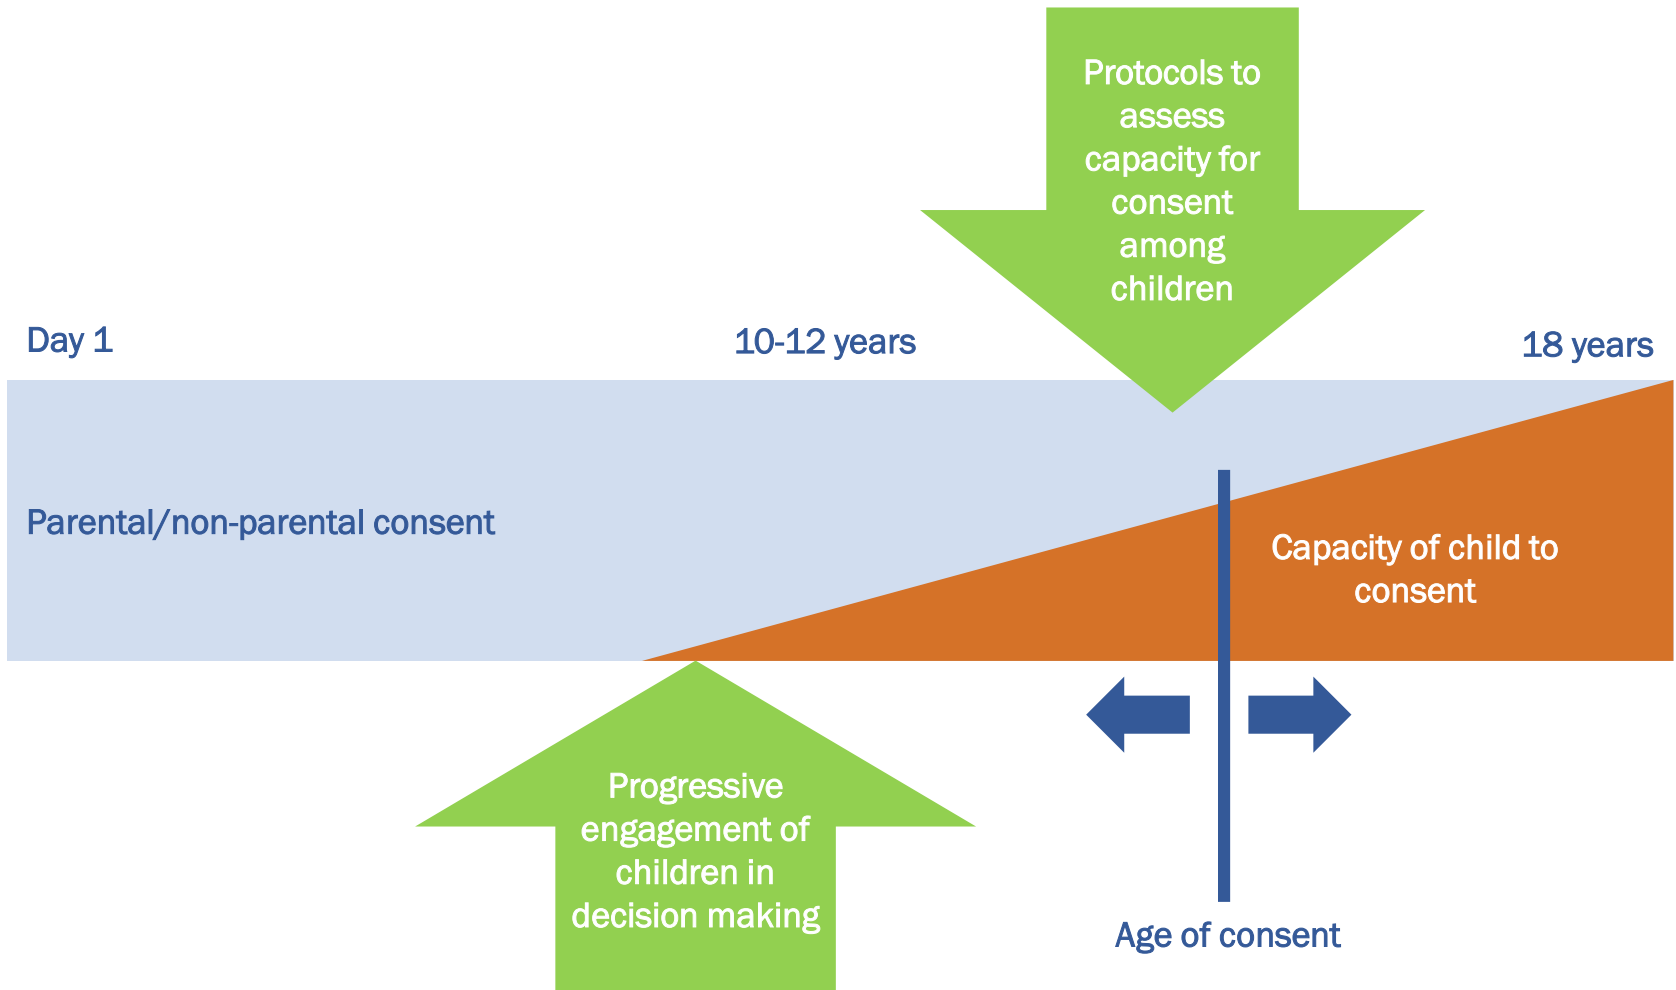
Protocols to assess capacity for consent among children

Day 1

10-12 years

18 years

Parental/non-parental consent

Capacity of child to consent

Progressive engagement of children in decision making

Age of consent